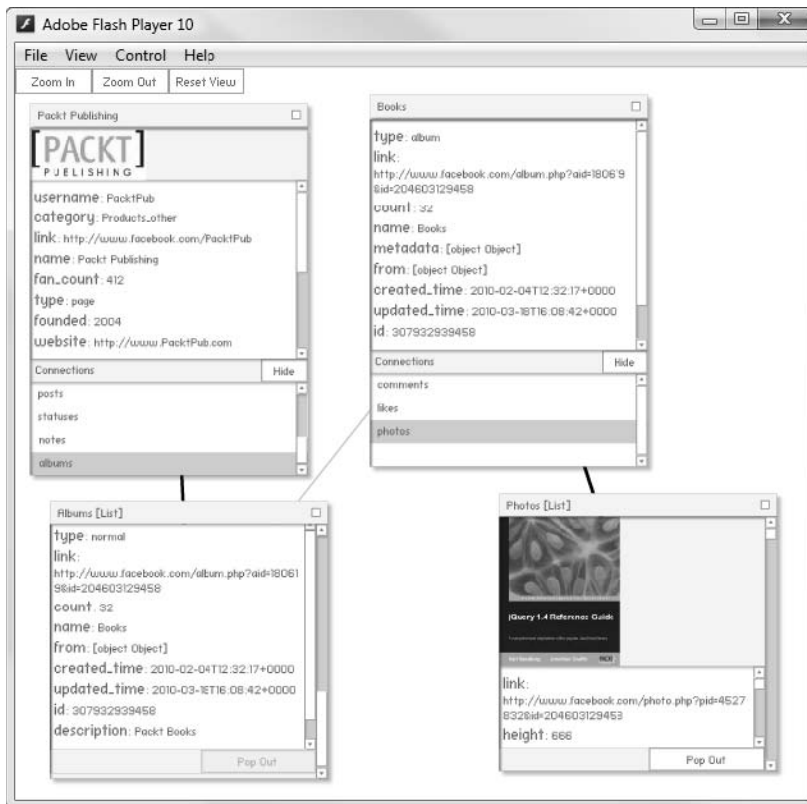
Adobe Flash Player 10

File View Control Help

Zoom In Zoom Out Reset View

Packt Publishing

PACKT PUBLISHING

username: PacktPub
category: Products_other
link: http://www.facebook.com/PacktPub
name: Packt Publishing
fan_count: 412
type: page
founded: 2004
website: http://www.PacktPub.com

Connections Hide

posts
statuses
notes
albums

Books

type: album
link: http://www.facebook.com/album.php?aid=18069&id=204603129458
count: 32
name: Books
metadata: [object Object]
from: [object Object]
created_time: 2010-02-04T12:32:17+0000
updated_time: 2010-03-18T16:08:42+0000
id: 307932939458

Connections Hide

comments
likes
photos

Albums [List]

type: normal
link: http://www.facebook.com/album.php?aid=180619&id=204603129458
count: 32
name: Books
from: [object Object]
created_time: 2010-02-04T12:32:17+0000
updated_time: 2010-03-18T16:08:42+0000
id: 307932939458
description: Packt Books

Pop Out

Photos [List]

jQuery 1.4 Reference Guide

link: http://www.facebook.com/photo.php?pid=45278328id=204603129453
height: 666

Pop Out